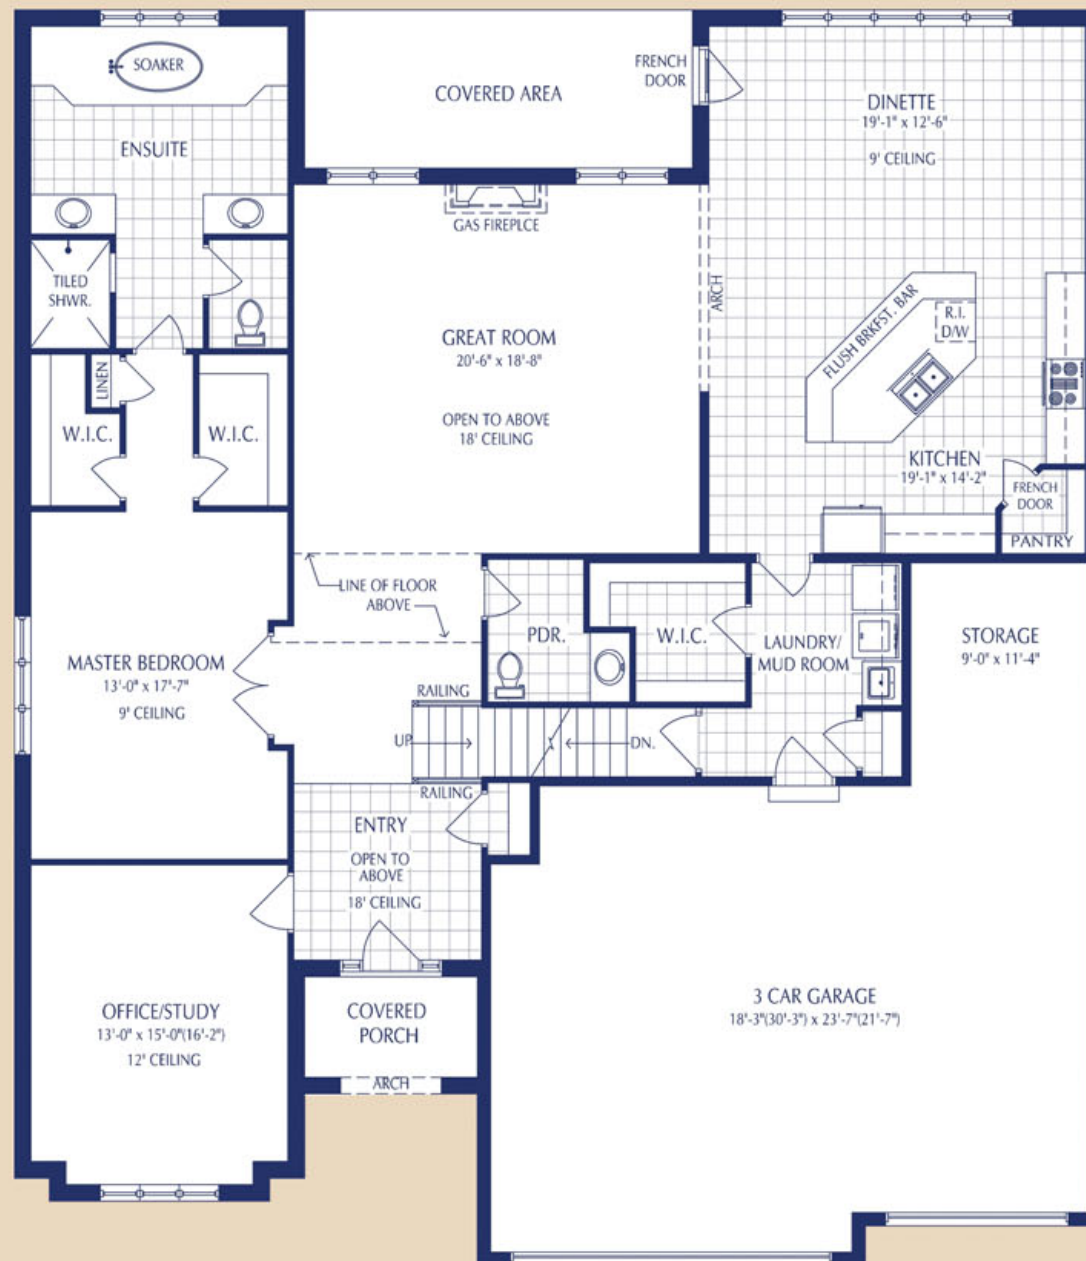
SOAKER

ENSUITE

TILED SHWR.

LINEN

W.I.C.

W.I.C.

COVERED AREA

FRENCH DOOR

GAS FIREPLCE

GREAT ROOM
20'-6" x 18'-8"

OPEN TO ABOVE
18' CEILING

ARCH

DINETTE
19'-1" x 12'-6"

9' CEILING

FLUSH BRKFST. BAR

R.I. D/W

KITCHEN
19'-1" x 14'-2"

FRENCH DOOR

PANTRY

LINE OF FLOOR ABOVE

MASTER BEDROOM
13'-0" x 17'-7"
9' CEILING

PDR.

W.I.C.

LAUNDRY/ MUD ROOM

STORAGE
9'-0" x 11'-4"

RAILING

UP

DN.

RAILING

ENTRY
OPEN TO ABOVE
18' CEILING

OFFICE/STUDY
13'-0" x 15'-0"(16'-2")
12' CEILING

COVERED PORCH

ARCH

3 CAR GARAGE
18'-3"(30'-3") x 23'-7"(21'-7")